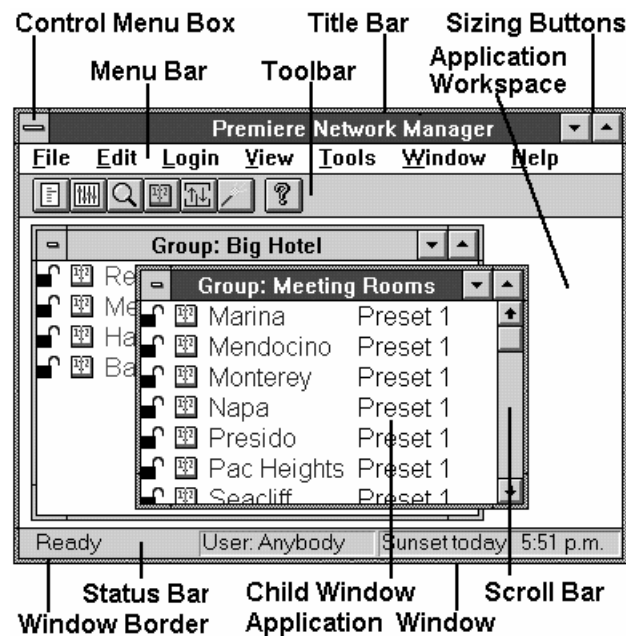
Control Menu Box
Title Bar
Sizing Buttons
Menu Bar
Toolbar
Application Workspace

Premiere Network Manager
File Edit Login View Tools Window Help

Group: Big Hotel
Re
Me
Ha
Ba

Group: Meeting Rooms
| | |
|---|---|
| Marina | Preset 1 |
| Mendocino | Preset 1 |
| Monterey | Preset 1 |
| Napa | Preset 1 |
| Presido | Preset 1 |
| Pac Heights | Preset 1 |
| Seacliff | Preset 1 |

Ready | User: Anybody | Sunset today | 5:51 p.m.

Status Bar
Child Window
Scroll Bar
Window Border
Application Window